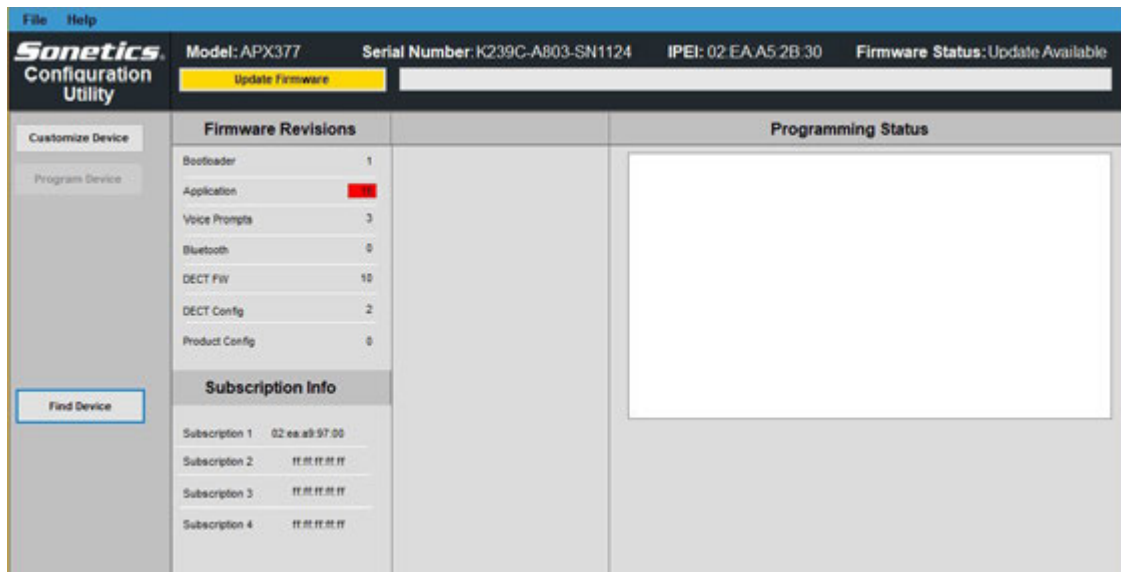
File Help

Sonetics. Configuration Utility

Model: APX377 Serial Number: K239C-A803-SN1124 IPEI: 02:EA:A5:2B:30 Firmware Status: Update Available

Update Firmware

Customize Device

Program Device

Find Device

Firmware Revisions

| | |
|---|---|
| Bootloader | 1 |
| Application | 18 |
| Voice Prompts | 3 |
| Bluetooth | 0 |
| DECT FW | 10 |
| DECT Config | 2 |
| Product Config | 0 |

Subscription Info

| | |
|---|---|
| Subscription 1 | 02:ea:a9:97:00 |
| Subscription 2 | ff:ff:ff:ff:ff |
| Subscription 3 | ff:ff:ff:ff:ff |
| Subscription 4 | ff:ff:ff:ff:ff |

Programming Status